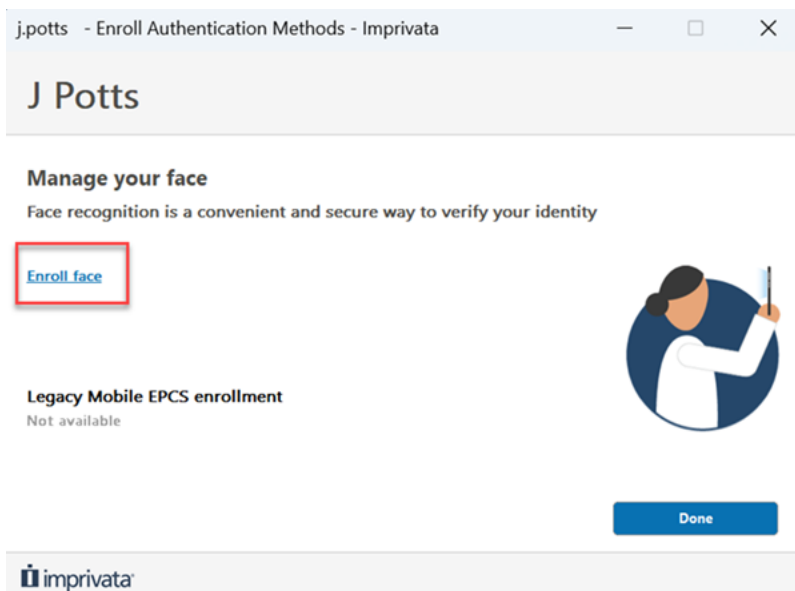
j.potts - Enroll Authentication Methods - Imprivata

J Potts

Manage your face

Face recognition is a convenient and secure way to verify your identity

Enroll face

Legacy Mobile EPCS enrollment

Not available

Done

imprivata